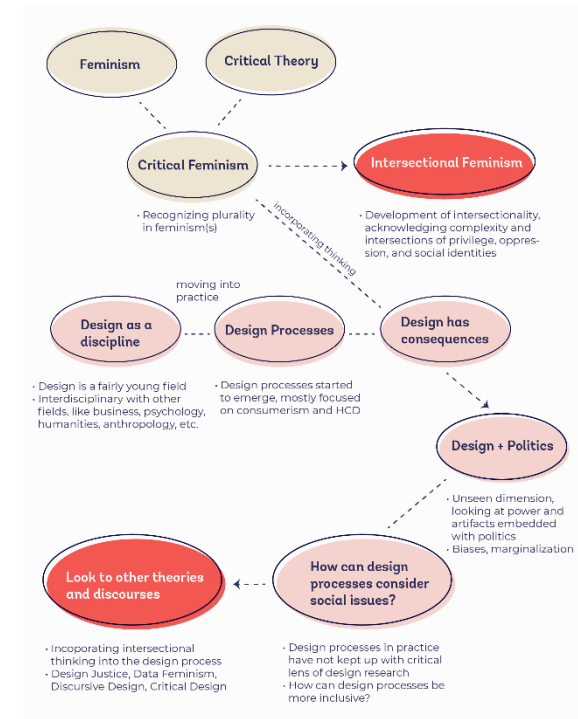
Feminism

Critical Theory

Critical Feminism

Intersectional Feminism

· Recognizing plurality in feminism(s)

incorporating thinking

· Development of intersectionality, acknowledging complexity and intersections of privilege, oppression, and social identities

moving into practice

Design as a discipline

Design Processes

Design has consequences

· Design is a fairly young field
· Interdisciplinary with other fields, like business, psychology, humanities, anthropology, etc.

· Design processes started to emerge, mostly focused on consumerism and HCD

Design + Politics

· Unseen dimension, looking at power and artifacts embedded with politics
· Biases, marginalization

Look to other theories and discourses

How can design processes consider social issues?

· Incoporating intersectional thinking into the design process
· Design Justice, Data Feminism, Discursive Design, Critical Design

· Design processes in practice have not kept up with critical lens of design research
· How can design processes be more inclusive?